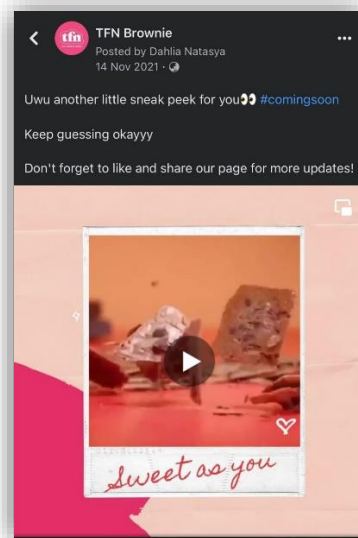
tfn

TFN Brownie

Posted by Dahlia Natasya

14 Nov 2021 ·

...

Uwu another little sneak peek for you👀 #comingsoon

Keep guessing okayyy

Don't forget to like and share our page for more updates!

Sweet as you